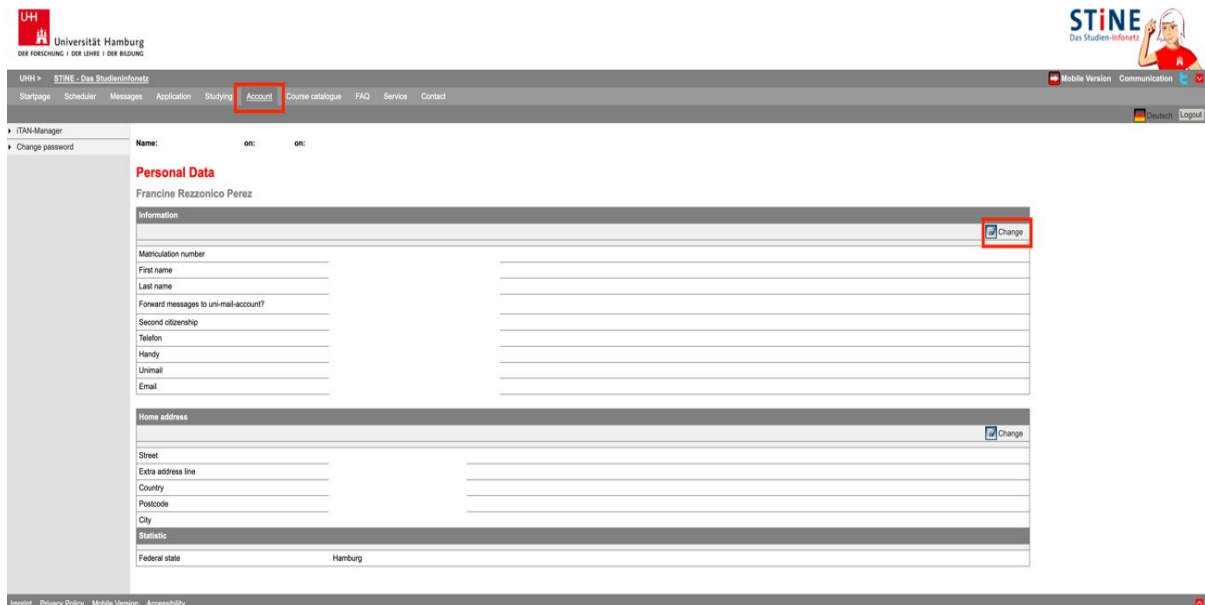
UHH
Universität Hamburg
DER FORSCHUNG | DER LEHRE | DER BILDUNG

STiNE
Das Studien-Infonetz

UHH > STiNE - Das Studieninfonetz
Mobile Version Communication

Startpage Scheduler Messages Application Studying Account Course catalogue FAQ Service Contact

Deutsch Logout

iTAN-Manager
Change password

Name: on: on:

Personal Data

Francine Rezzonico Perez

Information

Change

Matriculation number
First name
Last name
Forward messages to uni-mail-account?
Second citizenship
Telefon
Handy
Unimail
Email

Home address

Change

Street
Extra address line
Country
Postcode
City

Statistic

| Federal state | Hamburg |
|---|---|

Imprint Privacy Policy Mobile Version Accessibility